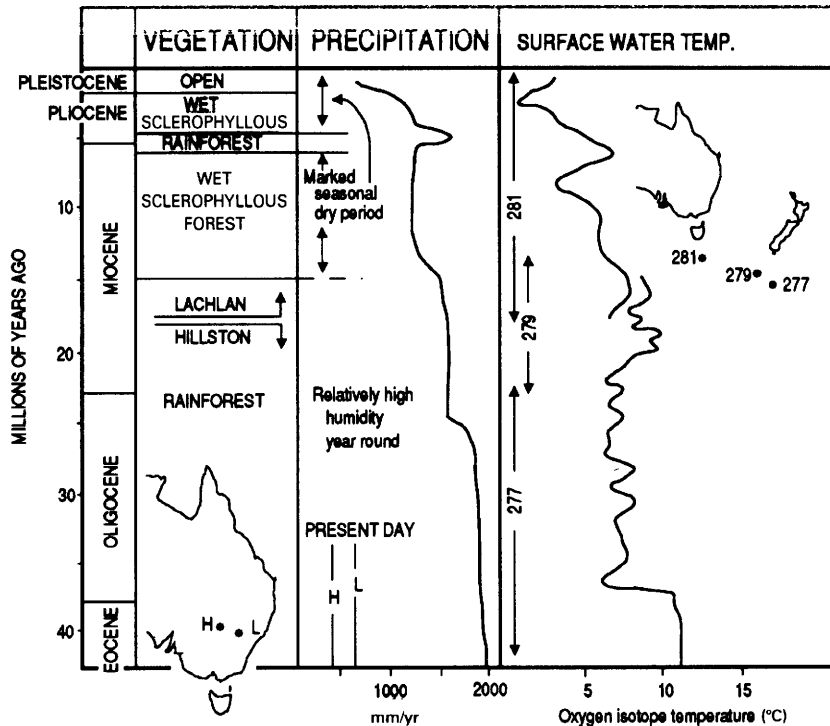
VEGETATION PRECIPITATION SURFACE WATER TEMP.

PLEISTOCENE
PLIOCENE
MIOCENE
OLIGOCENE
EOCENE

MILLIONS OF YEARS AGO

10
20
30
40

OPEN
WET SCLEROPHYLLOUS
RAINFOREST
WET SCLEROPHYLLOUS FOREST
LACHLAN
HILLSTON
RAINFOREST

H L

Marked seasonal dry period

Relatively high humidity year round

PRESENT DAY

H L

1000 2000
mm/yr

281
279
277

281 279 277

5 10 15
Oxygen isotope temperature (°C)